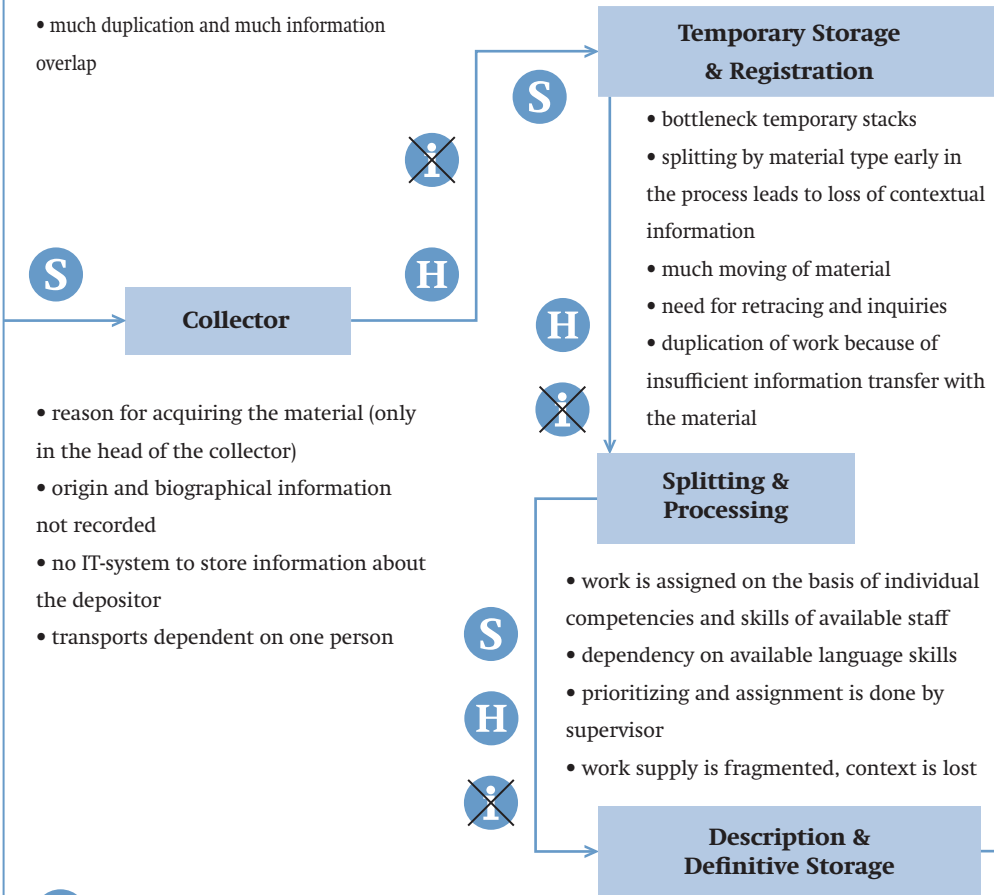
• much duplication and much information overlap

Temporary Storage & Registration

S

i

• bottleneck temporary stacks
• splitting by material type early in the process leads to loss of contextual information
• much moving of material
• need for retracing and inquiries
• duplication of work because of insufficient information transfer with the material

S

H

Collector

H

i

• reason for acquiring the material (only in the head of the collector)
• origin and biographical information not recorded
• no IT-system to store information about the depositor
• transports dependent on one person

Splitting & Processing

• work is assigned on the basis of individual competencies and skills of available staff
• dependency on available language skills
• prioritizing and assignment is done by supervisor
• work supply is fragmented, context is lost

S

H

i

Description & Definitive Storage